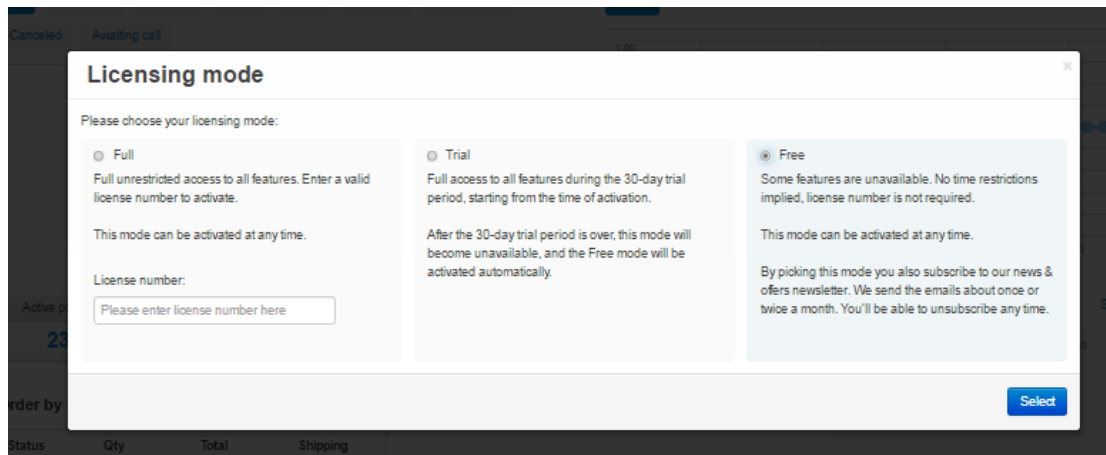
Canceled Awaiting call

1.00

Active p

23

rder by

Status Qty Total Shipping

Licensing mode

×

Please choose your licensing mode:

Full

Full unrestricted access to all features. Enter a valid license number to activate.

This mode can be activated at any time.

License number:

Please enter license number here

Trial

Full access to all features during the 30-day trial period, starting from the time of activation.

After the 30-day trial period is over, this mode will become unavailable, and the Free mode will be activated automatically.

Free

Some features are unavailable. No time restrictions implied, license number is not required.

This mode can be activated at any time.

By picking this mode you also subscribe to our news & offers newsletter. We send the emails about once or twice a month. You'll be able to unsubscribe any time.

Select